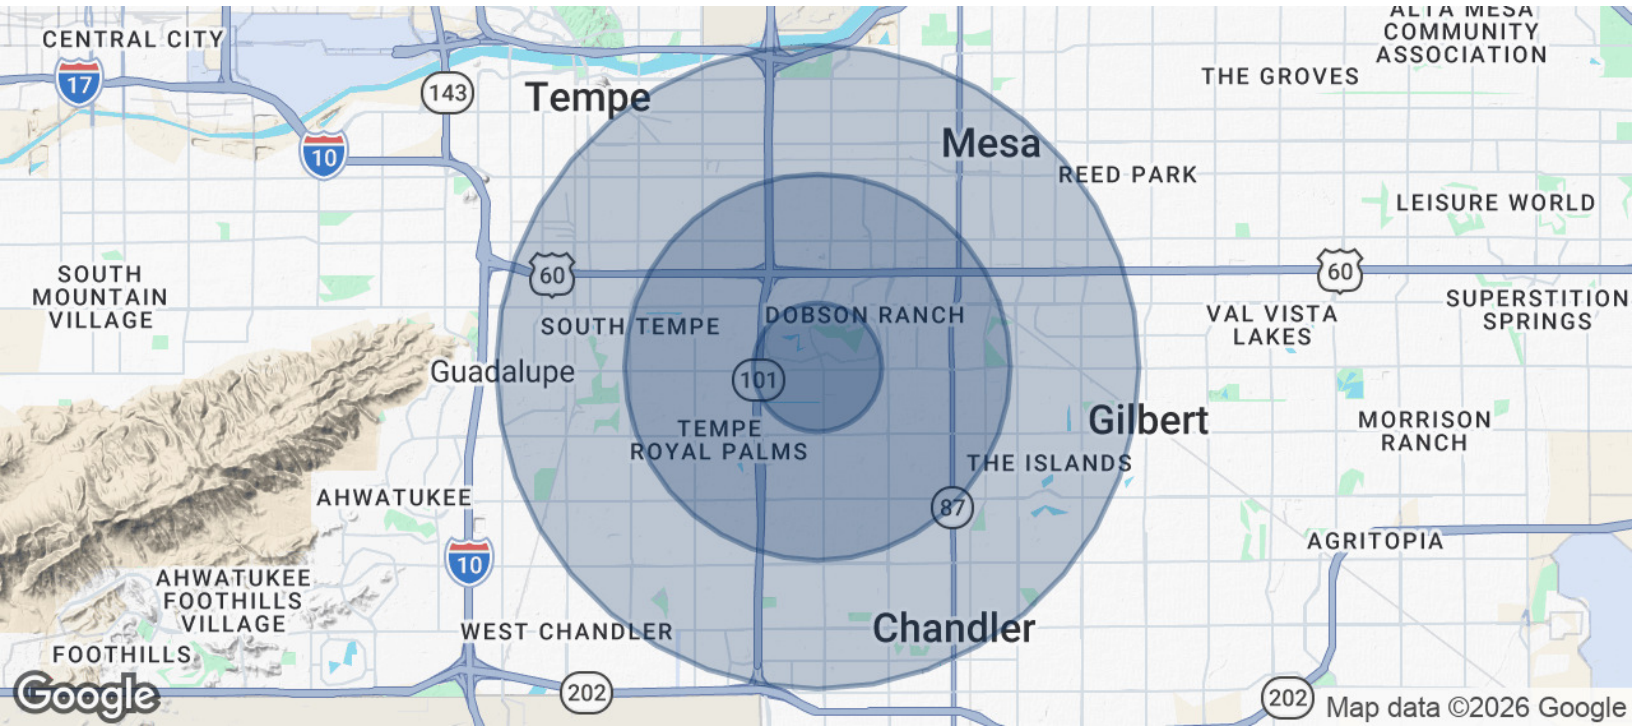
CENTRAL CITY
17
143
Tempe
ALTA MESA COMMUNITY ASSOCIATION
THE GROVES
10
Mesa
REED PARK
LEISURE WORLD
SOUTH MOUNTAIN VILLAGE
60
60
SOUTH TEMPE
DOBSON RANCH
VAL VISTA LAKES
SUPERSTITION SPRINGS
Guadalupe
101
TEMPE ROYAL PALMS
Gilbert
MORRISON RANCH
THE ISLANDS
AHWATUKEE
87
10
AGRITOPIA
AHWATUKEE FOOTHILLS VILLAGE
WEST CHANDLER
Chandler
FOOTHILLS
Google
202
202
Map data ©2026 Google